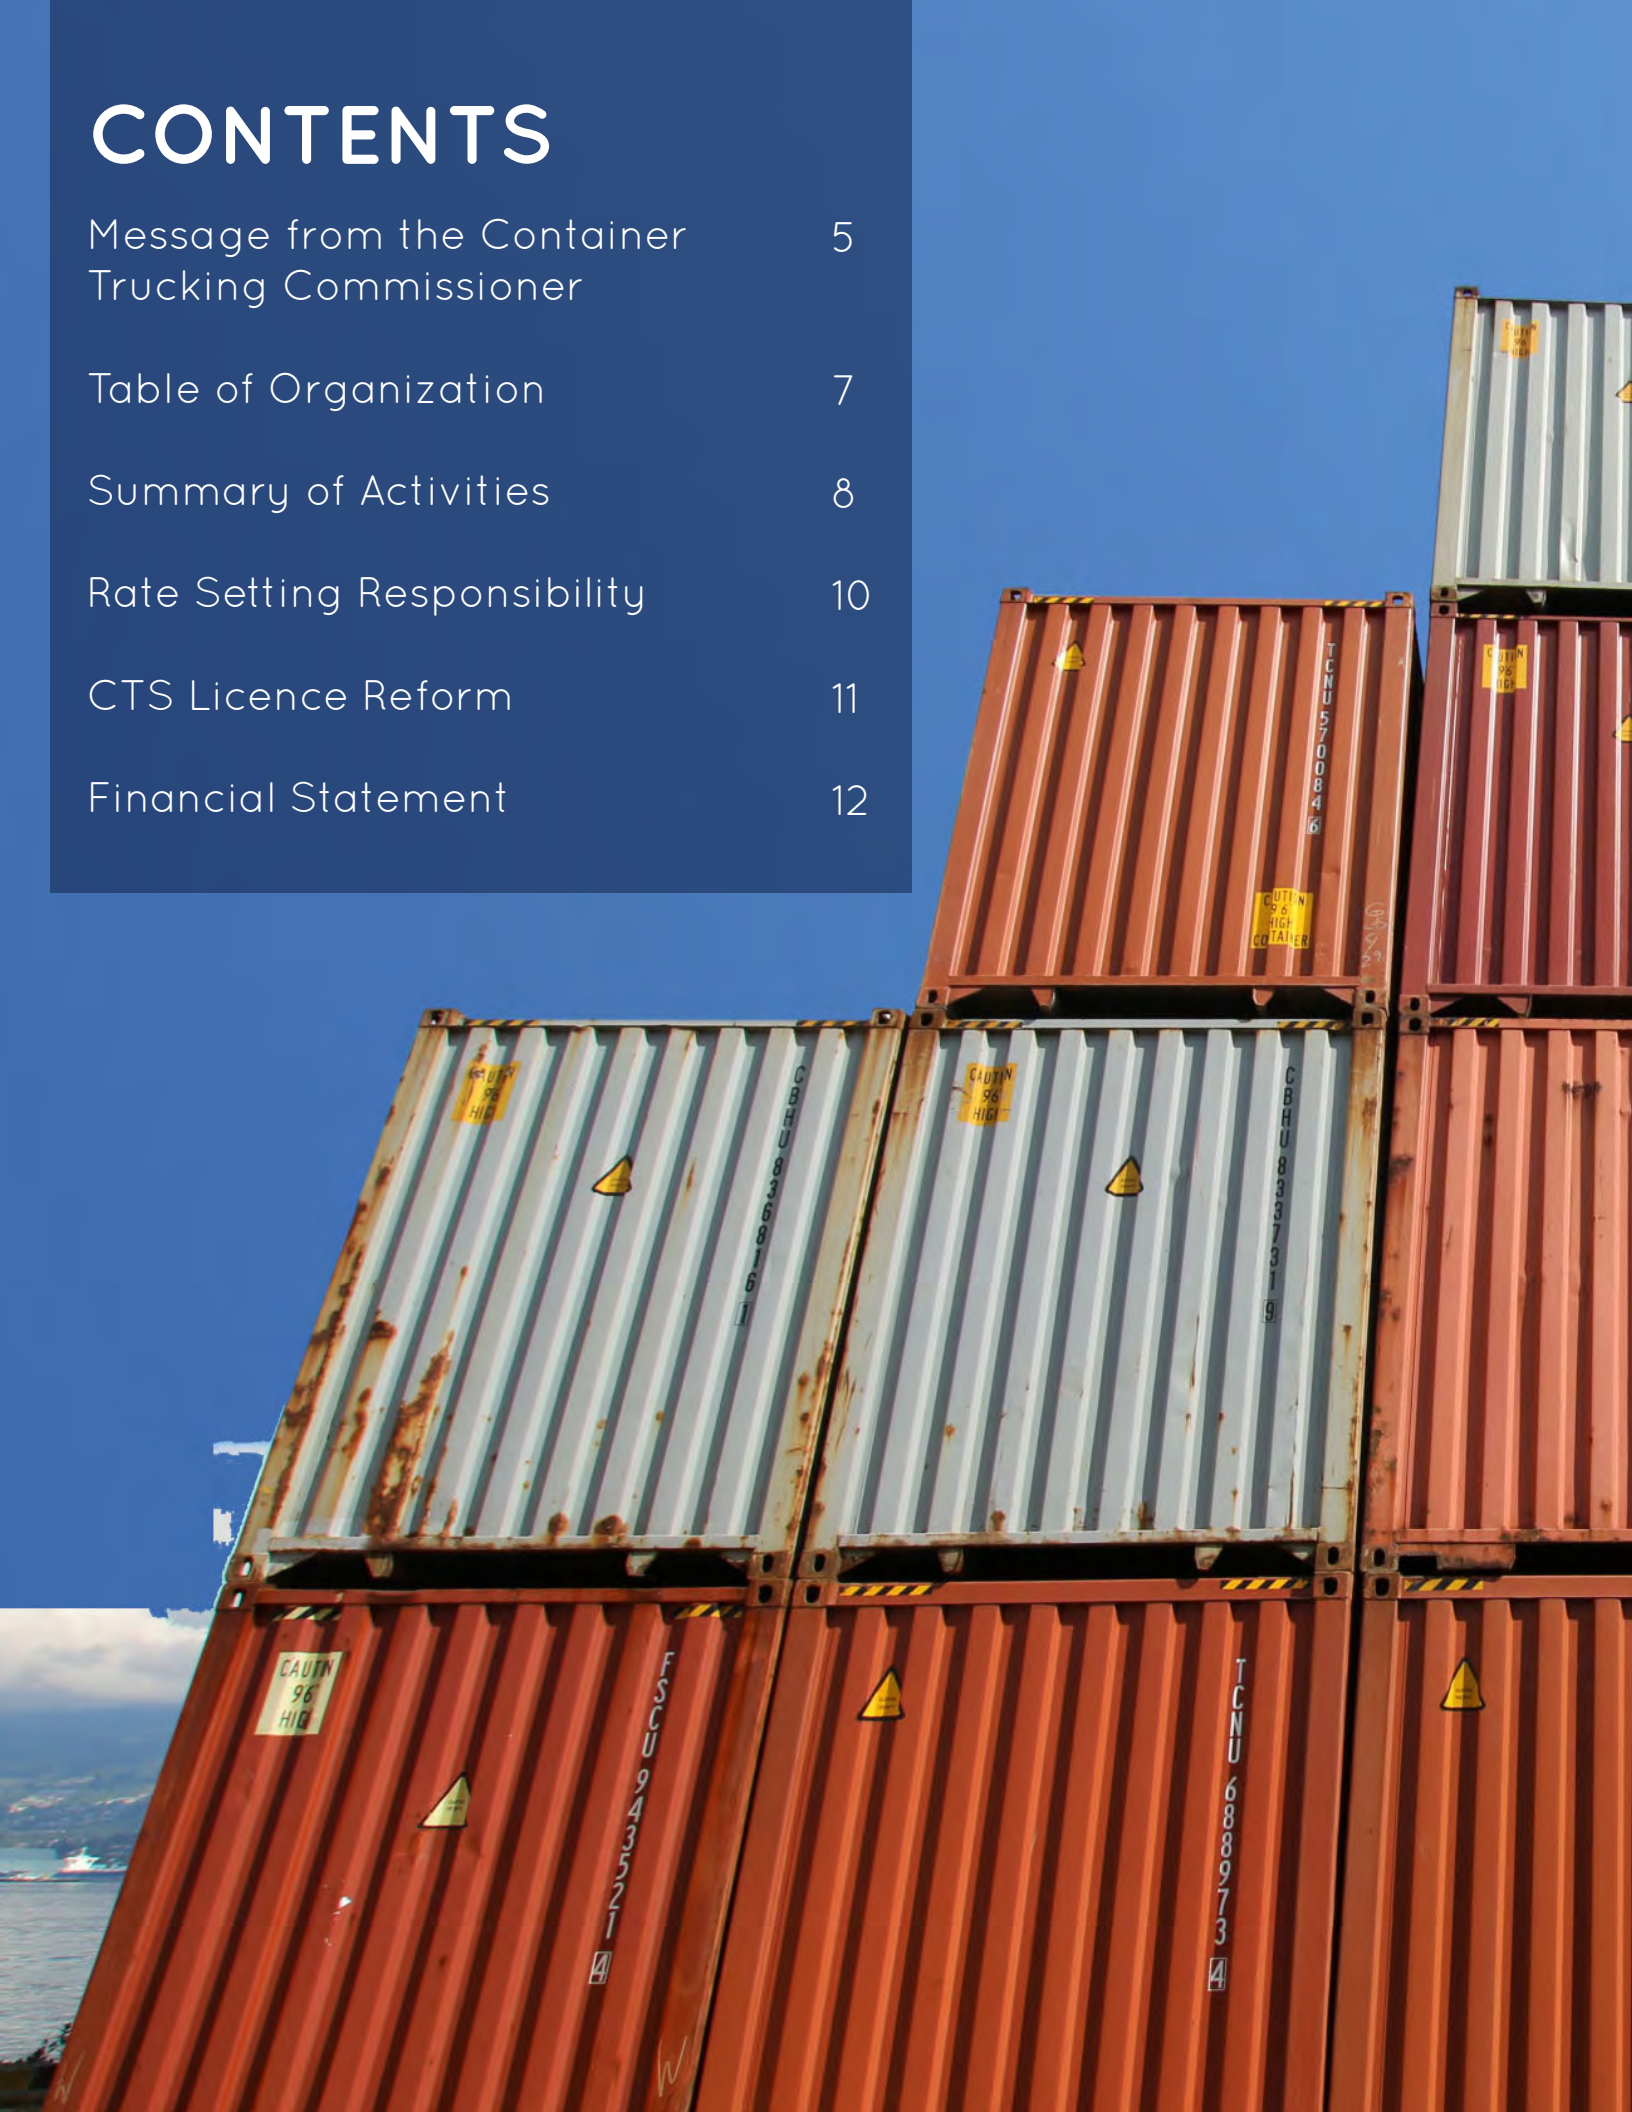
CONTENTS

Message from the Container Trucking Commissioner 5

Table of Organization 7

Summary of Activities 8

Rate Setting Responsibility 10

CTS Licence Reform 11

Financial Statement 12

TCNU 570084 6

CBHU 836816 1

CBHU 833731 9

FSCU 943522 4

TCNU 688973 4

CAUTN 96 HIGH